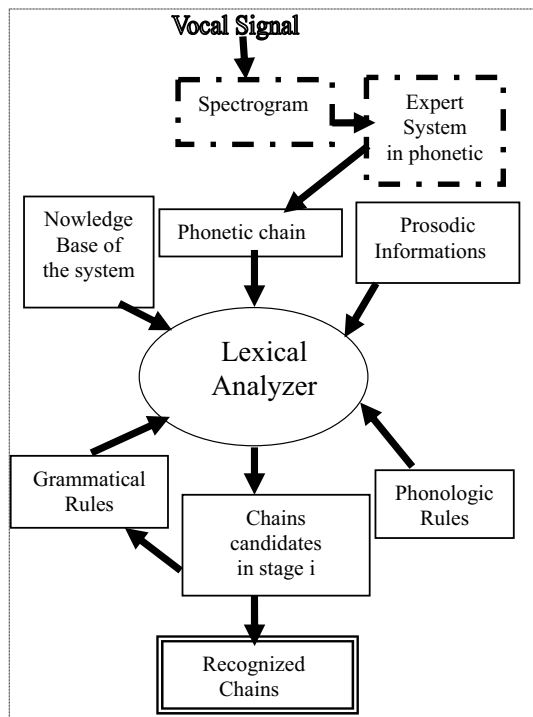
Vocal Signal

Spectrogram

Expert System in phonetic

Nowledge Base of the system

Phonetic chain

Prosodic Informations

Lexical Analyzer

Grammatical Rules

Chains candidates in stage i

Phonologic Rules

Recognized Chains